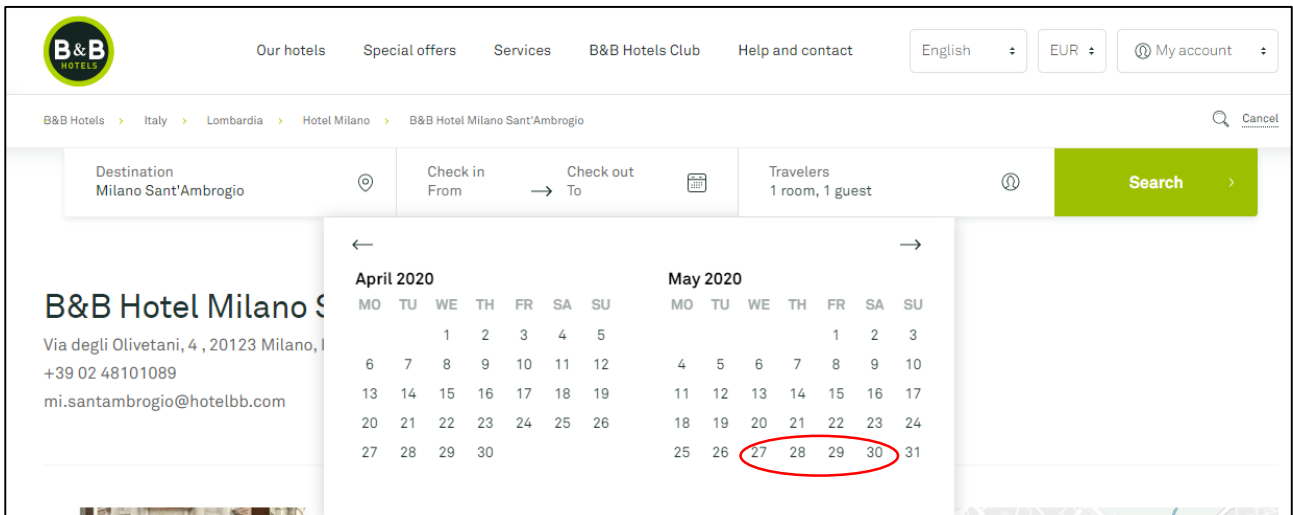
B&B HOTELS

Our hotels Special offers Services B&B Hotels Club Help and contact English EUR My account

B&B Hotels > Italy > Lombardia > Hotel Milano > B&B Hotel Milano Sant'Ambrogio

Cancel

Destination
Milano Sant'Ambrogio

Check in
From

Check out
To

Travelers
1 room, 1 guest

Search

B&B Hotel Milano S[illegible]
Via degli Olivetani, 4 , 20123 Milano, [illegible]
+39 02 48101089
mi.santambrogio@hotelbb.com

April 2020

| MO | TU | WE | TH | FR | SA | SU |
|---|---|---|---|---|---|---|
| | | 1 | 2 | 3 | 4 | 5 |
| 6 | 7 | 8 | 9 | 10 | 11 | 12 |
| 13 | 14 | 15 | 16 | 17 | 18 | 19 |
| 20 | 21 | 22 | 23 | 24 | 25 | 26 |
| 27 | 28 | 29 | 30 | | | |

May 2020

| MO | TU | WE | TH | FR | SA | SU |
|---|---|---|---|---|---|---|
| | | | | 1 | 2 | 3 |
| 4 | 5 | 6 | 7 | 8 | 9 | 10 |
| 11 | 12 | 13 | 14 | 15 | 16 | 17 |
| 18 | 19 | 20 | 21 | 22 | 23 | 24 |
| 25 | 26 | 27 | 28 | 29 | 30 | 31 |